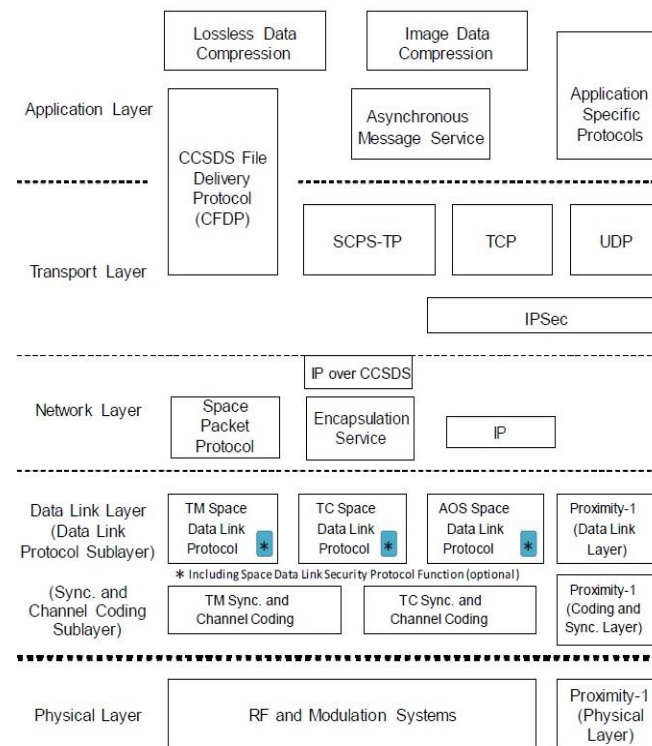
Lossless Data Compression

Image Data Compression

Application Layer

CCSDS File Delivery Protocol (CFDP)

Asynchronous Message Service

Application Specific Protocols

SCPS-TP

TCP

UDP

Transport Layer

IPSec

IP over CCSDS

Network Layer

Space Packet Protocol

Encapsulation Service

IP

Data Link Layer (Data Link Protocol Sublayer)

TM Space Data Link Protocol *

TC Space Data Link Protocol *

AOS Space Data Link Protocol *

Proximity-1 (Data Link Layer)

* Including Space Data Link Security Protocol Function (optional)

(Sync. and Channel Coding Sublayer)

TM Sync. and Channel Coding

TC Sync. and Channel Coding

Proximity-1 (Coding and Sync. Layer)

Physical Layer

RF and Modulation Systems

Proximity-1 (Physical Layer)